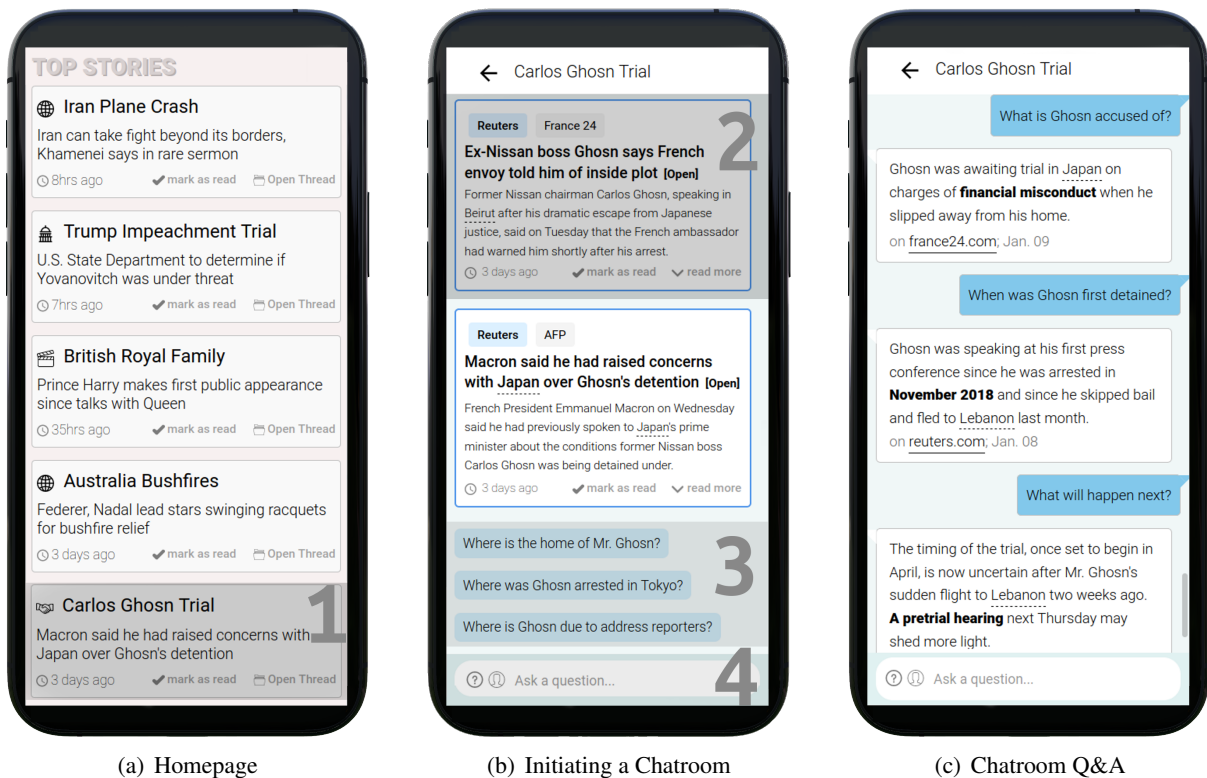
TOP STORIES

Iran Plane Crash
Iran can take fight beyond its borders, Khamenei says in rare sermon
8hrs ago  mark as read  Open Thread

Trump Impeachment Trial
U.S. State Department to determine if Yovanovitch was under threat
7hrs ago  mark as read  Open Thread

British Royal Family
Prince Harry makes first public appearance since talks with Queen
35hrs ago  mark as read  Open Thread

Australia Bushfires
Federer, Nadal lead stars swinging racquets for bushfire relief
3 days ago  mark as read  Open Thread

Carlos Ghosn Trial
Macron said he had raised concerns with Japan over Ghosn's detention
3 days ago  mark as read  Open Thread

1

(a) Homepage

Carlos Ghosn Trial

Reuters  France 24
Ex-Nissan boss Ghosn says French envoy told him of inside plot [Open]
Former Nissan chairman Carlos Ghosn, speaking in Beirut after his dramatic escape from Japanese justice, said on Tuesday that the French ambassador had warned him shortly after his arrest.
3 days ago  mark as read  read more

2

Reuters  AFP
Macron said he had raised concerns with Japan over Ghosn's detention [Open]
French President Emmanuel Macron on Wednesday said he had previously spoken to Japan's prime minister about the conditions former Nissan boss Carlos Ghosn was being detained under.
3 days ago  mark as read  read more

Where is the home of Mr. Ghosn?
Where was Ghosn arrested in Tokyo?
Where is Ghosn due to address reporters?

3

Ask a question...

4

(b) Initiating a Chatroom

Carlos Ghosn Trial

What is Ghosn accused of?

Ghosn was awaiting trial in Japan on charges of **financial misconduct** when he slipped away from his home.
on france24.com; Jan. 09

When was Ghosn first detained?

Ghosn was speaking at his first press conference since he was arrested in **November 2018** and since he skipped bail and fled to Lebanon last month.
on reuters.com; Jan. 08

What will happen next?

The timing of the trial, once set to begin in April, is now uncertain after Mr. Ghosn's sudden flight to Lebanon two weeks ago. **A pretrial hearing** next Thursday may shed more light.

Ask a question...

(c) Chatroom Q&A